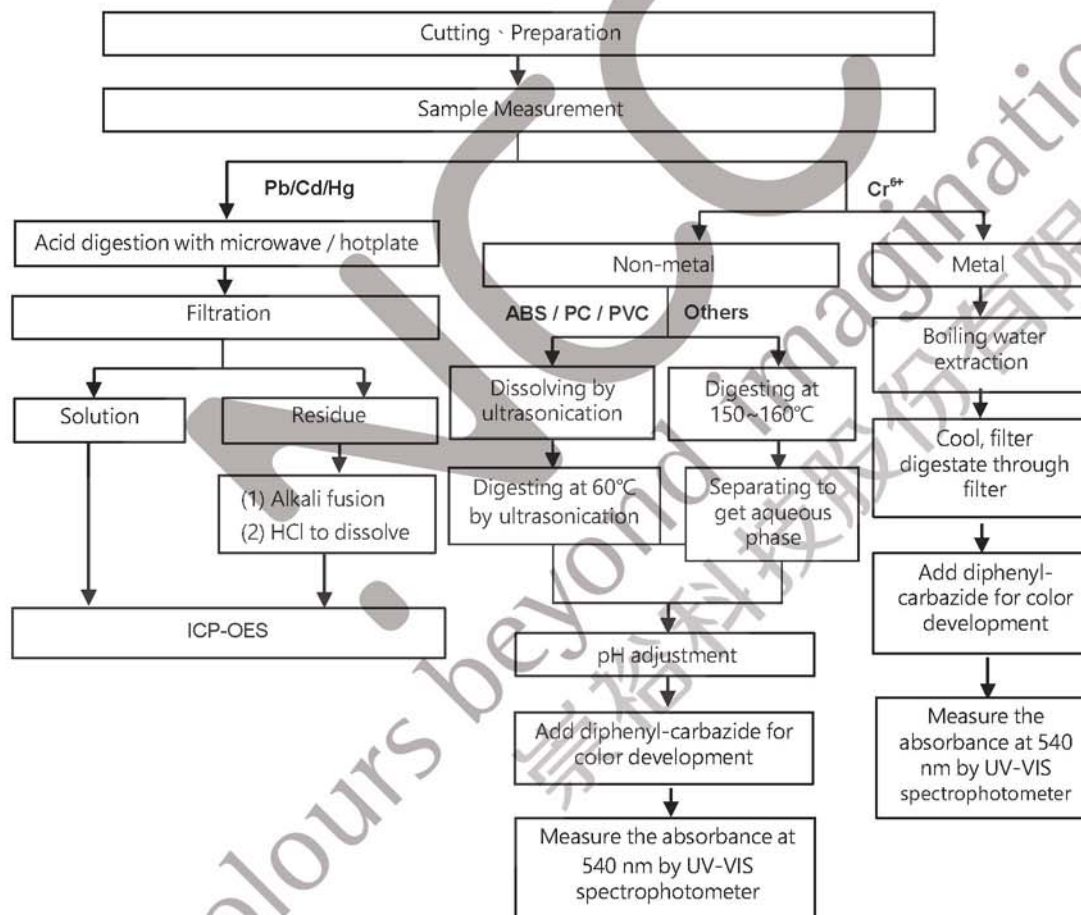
Cutting、Preparation

Sample Measurement

Pb/Cd/Hg

$Cr^{6+}$

Acid digestion with microwave / hotplate

Filtration

Solution

Residue

(1) Alkali fusion
(2) HCl to dissolve

ICP-OES

Non-metal

ABS / PC / PVC

Others

Dissolving by ultrasonication

Digesting at 150~160℃

Digesting at 60℃ by ultrasonication

Separating to get aqueous phase

pH adjustment

Add diphenyl-carbazide for color development

Measure the absorbance at 540 nm by UV-VIS spectrophotometer

Metal

Boiling water extraction

Cool, filter digestate through filter

Add diphenyl-carbazide for color development

Measure the absorbance at 540 nm by UV-VIS spectrophotometer

colours beyond imagination 崇裕科技股份有限